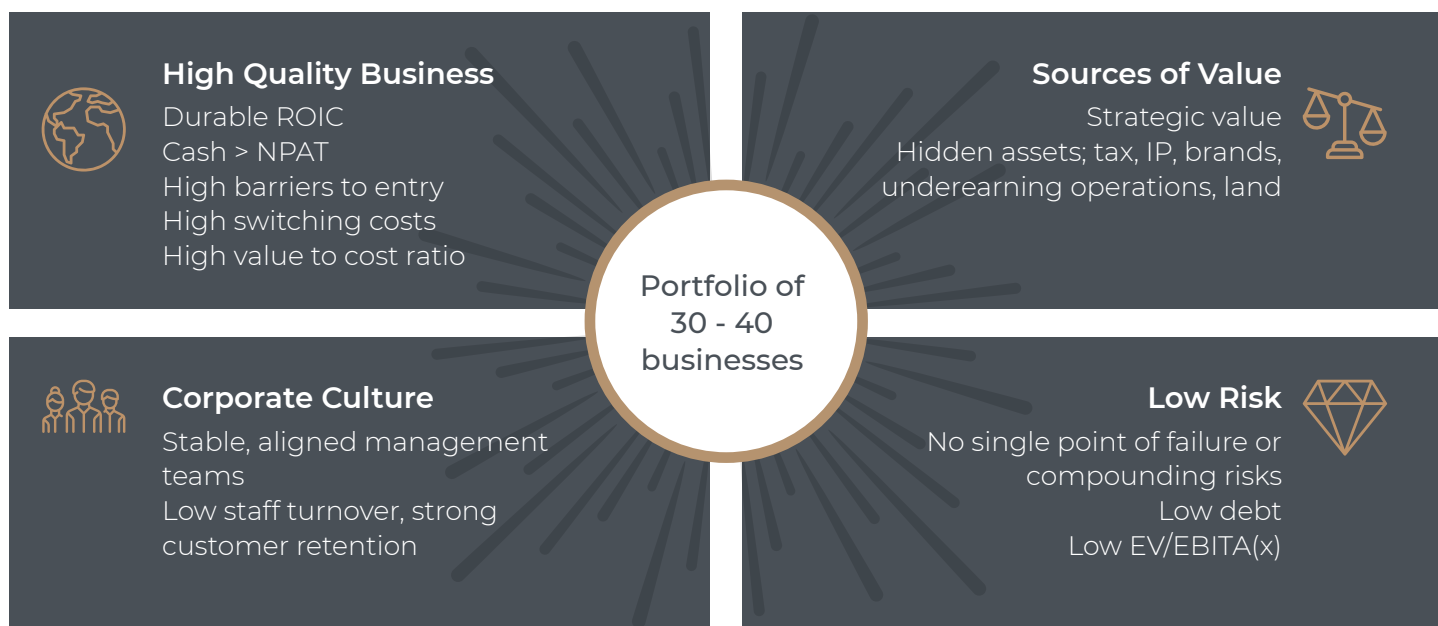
High Quality Business

Durable ROIC
Cash > NPAT
High barriers to entry
High switching costs
High value to cost ratio

Sources of Value

Strategic value
Hidden assets; tax, IP, brands, underearning operations, land

Portfolio of 30 - 40 businesses

Corporate Culture

Stable, aligned management teams
Low staff turnover, strong customer retention

Low Risk

No single point of failure or compounding risks
Low debt
Low EV/EBITA(x)